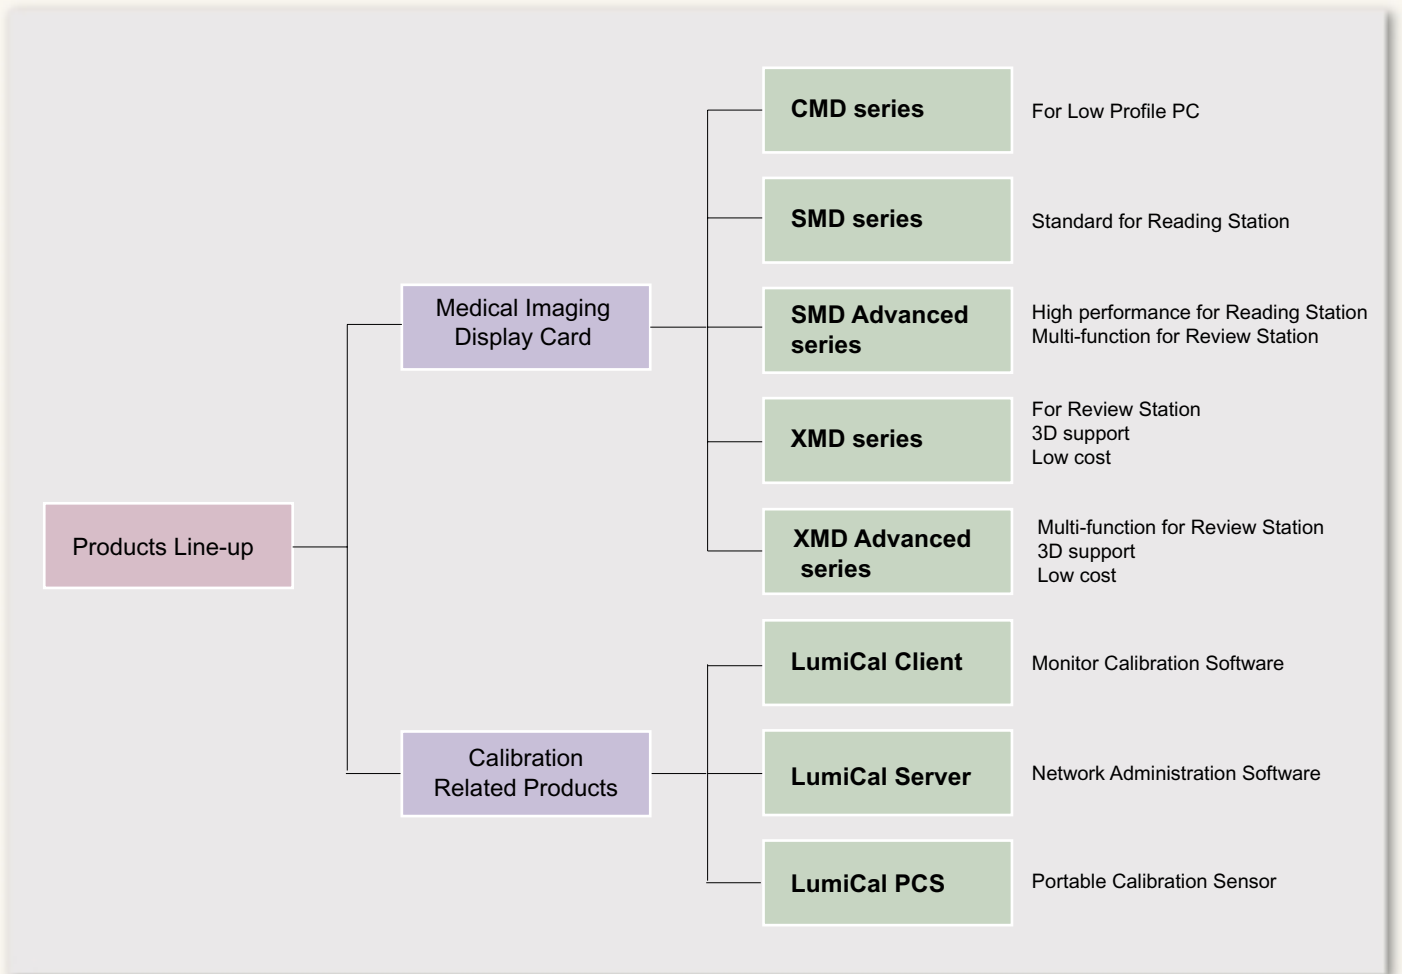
Products Line-up

Medical Imaging Display Card

CMD series
For Low Profile PC

SMD series
Standard for Reading Station

SMD Advanced series
High performance for Reading Station
Multi-function for Review Station

XMD series
For Review Station
3D support
Low cost

XMD Advanced series
Multi-function for Review Station
3D support
Low cost

Calibration Related Products

LumiCal Client
Monitor Calibration Software

LumiCal Server
Network Administration Software

LumiCal PCS
Portable Calibration Sensor